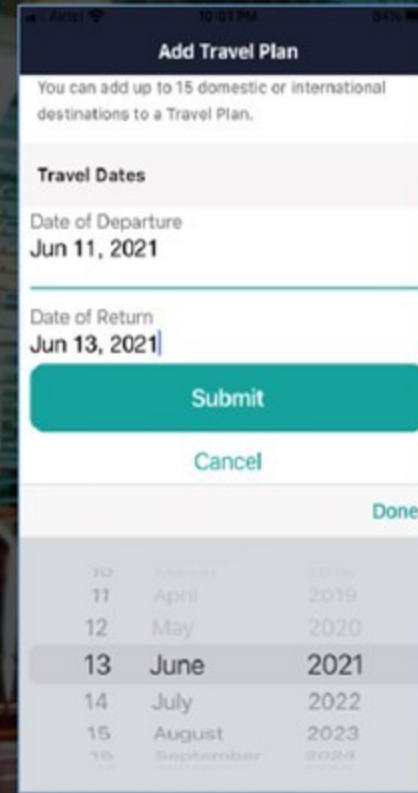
Airtel 10:01 PM 84%

Add Travel Plan

You can add up to 15 domestic or international destinations to a Travel Plan.

Travel Dates

Date of Departure
Jun 11, 2021

Date of Return
Jun 13, 2021

Submit

Cancel

Done

10 March 2018
11 April 2019
12 May 2020
13 June 2021
14 July 2022
15 August 2023
16 September 2024